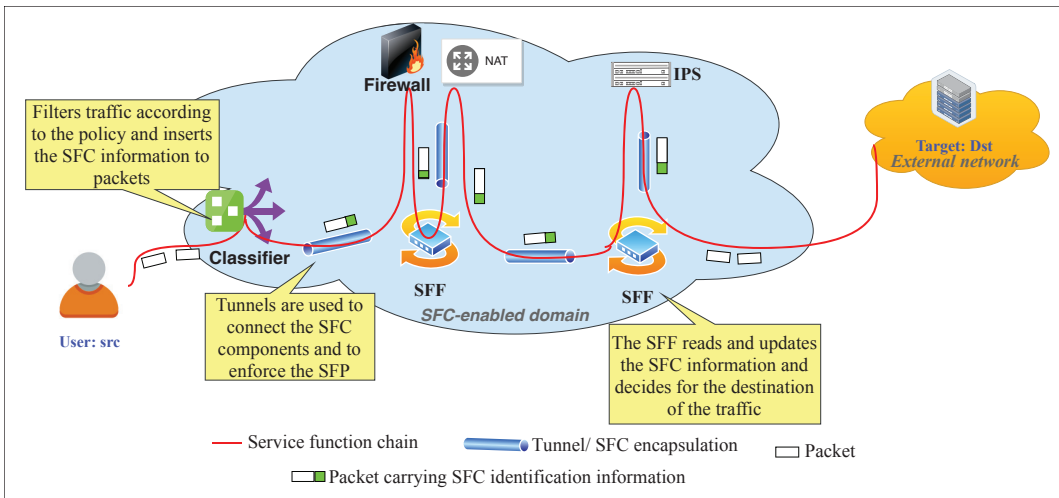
Filters traffic according to the policy and inserts the SFC information to packets

Firewall

NAT

IPS

Target: Dst
External network

Classifier

SFF

SFF

User: src

Tunnels are used to connect the SFC components and to enforce the SFP

SFC-enabled domain

The SFF reads and updates the SFC information and decides for the destination of the traffic

Service function chain

Tunnel/ SFC encapsulation

Packet

Packet carrying SFC identification information